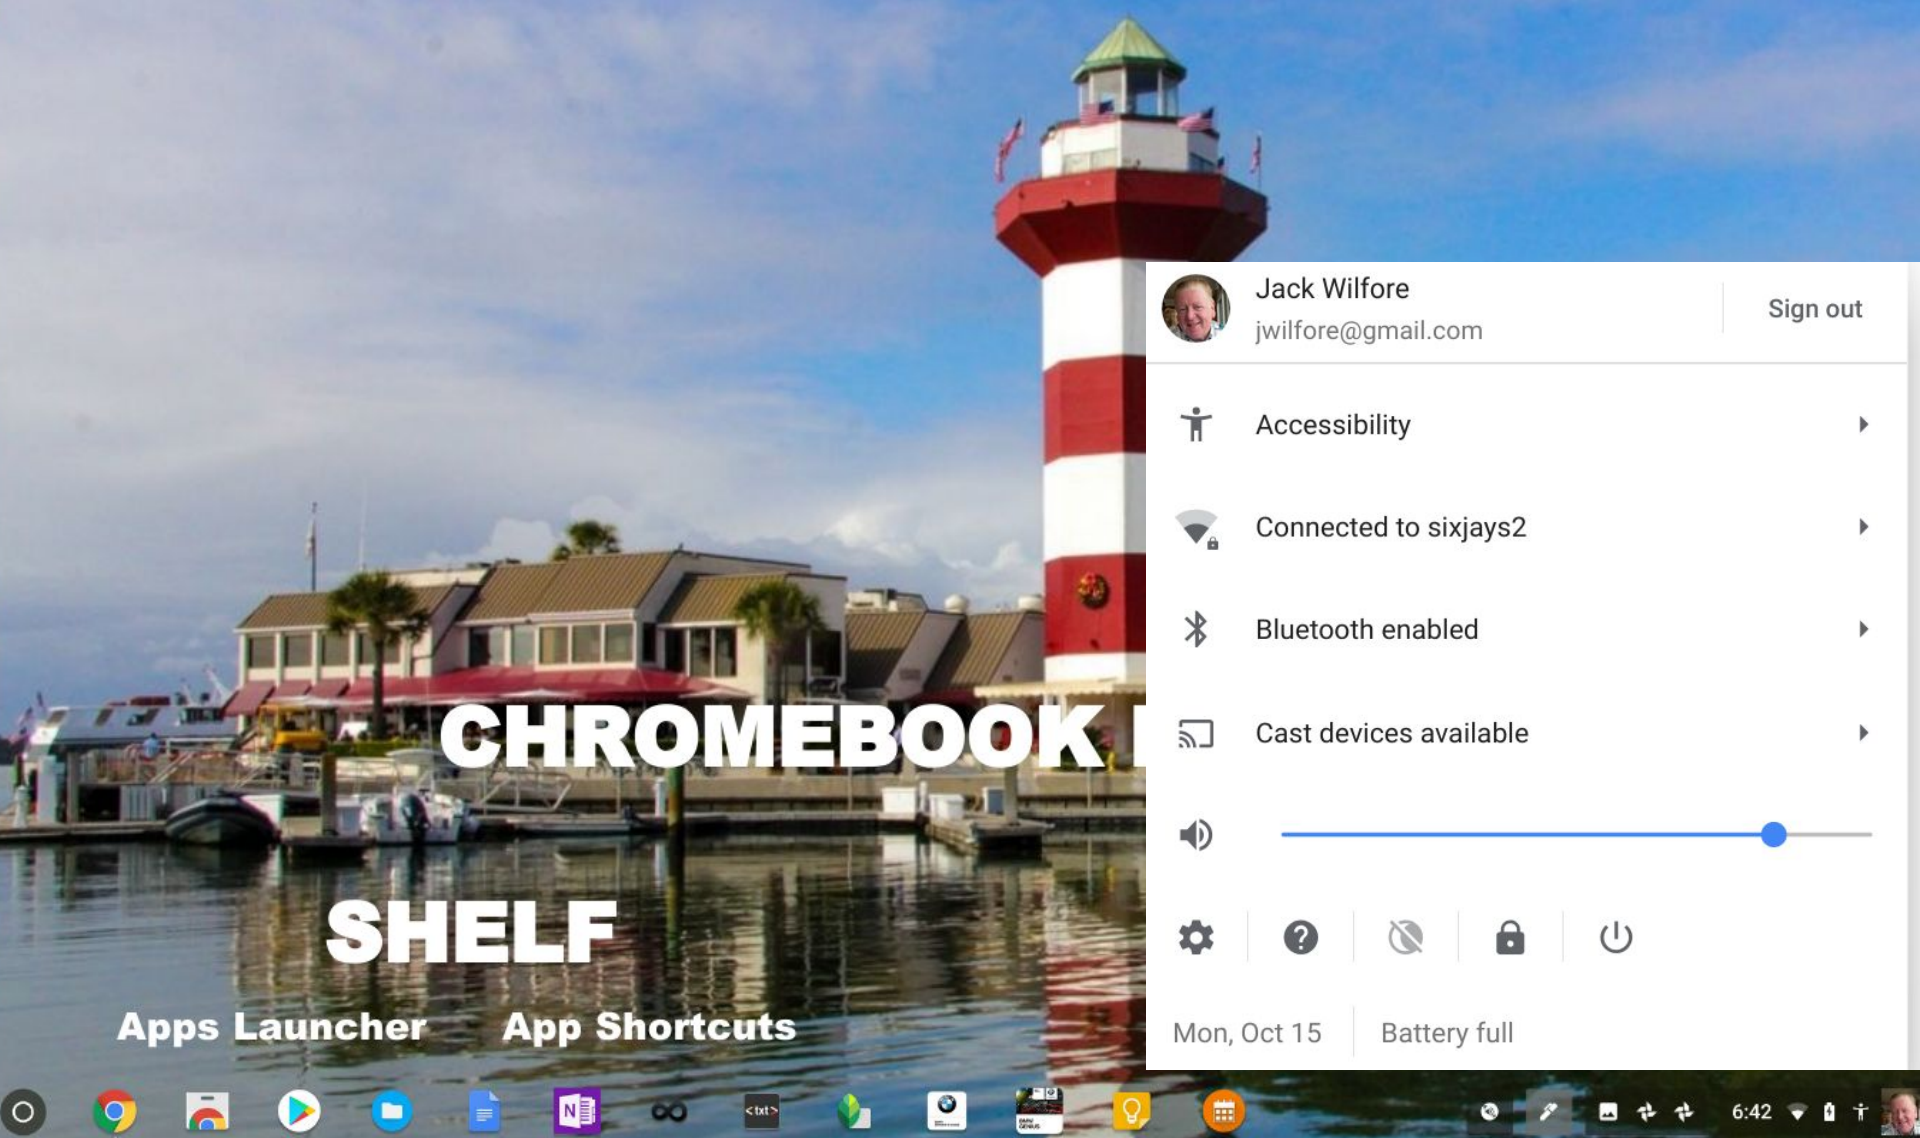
CHROMEBOOK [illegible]

SHELF

Apps Launcher App Shortcuts

Jack Wilfore
jwilfore@gmail.com

Sign out

Accessibility

Connected to sixjays2

Bluetooth enabled

Cast devices available

Mon, Oct 15

Battery full

<txt>

6:42